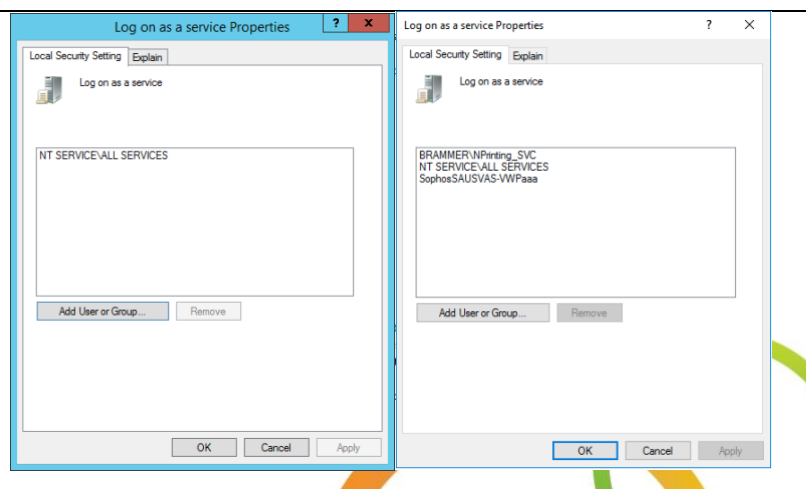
Log on as a service Properties

?

x

Local Security Setting

Explain

Log on as a service

NT SERVICE\ALL SERVICES

Add User or Group...

Remove

OK

Cancel

Apply

Log on as a service Properties

?

×

Local Security Setting

Explain

Log on as a service

BRAMMER\NPrinting_SVC
NT SERVICE\ALL SERVICES
SophosSAUSVAS-VWPaaa

Add User or Group...

Remove

OK

Cancel

Apply